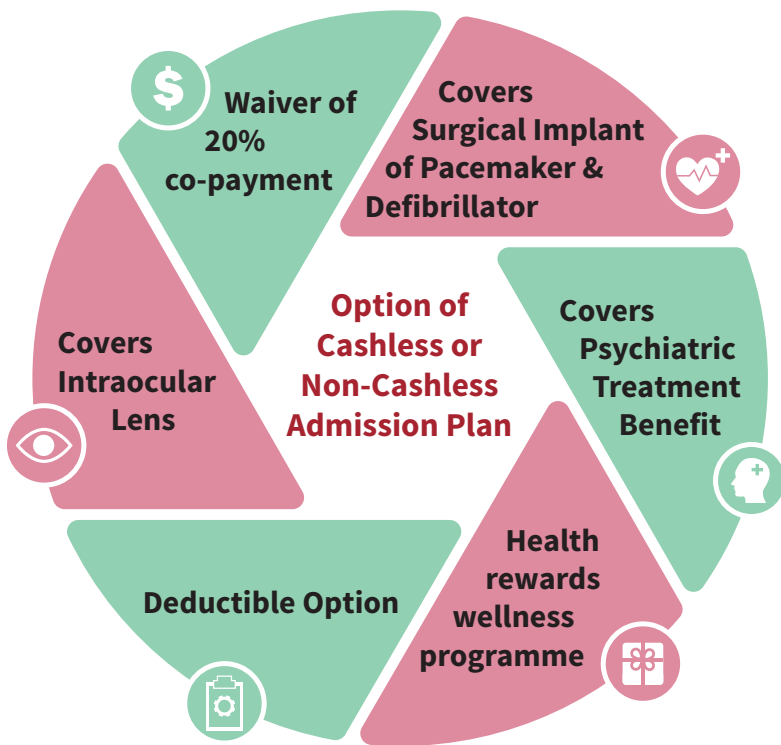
Waiver of 20% co-payment

Covers Surgical Implant of Pacemaker & Defibrillator

Covers Psychiatric Treatment Benefit

Health rewards wellness programme

Deductible Option

Covers Intraocular Lens

Option of Cashless or Non-Cashless Admission Plan